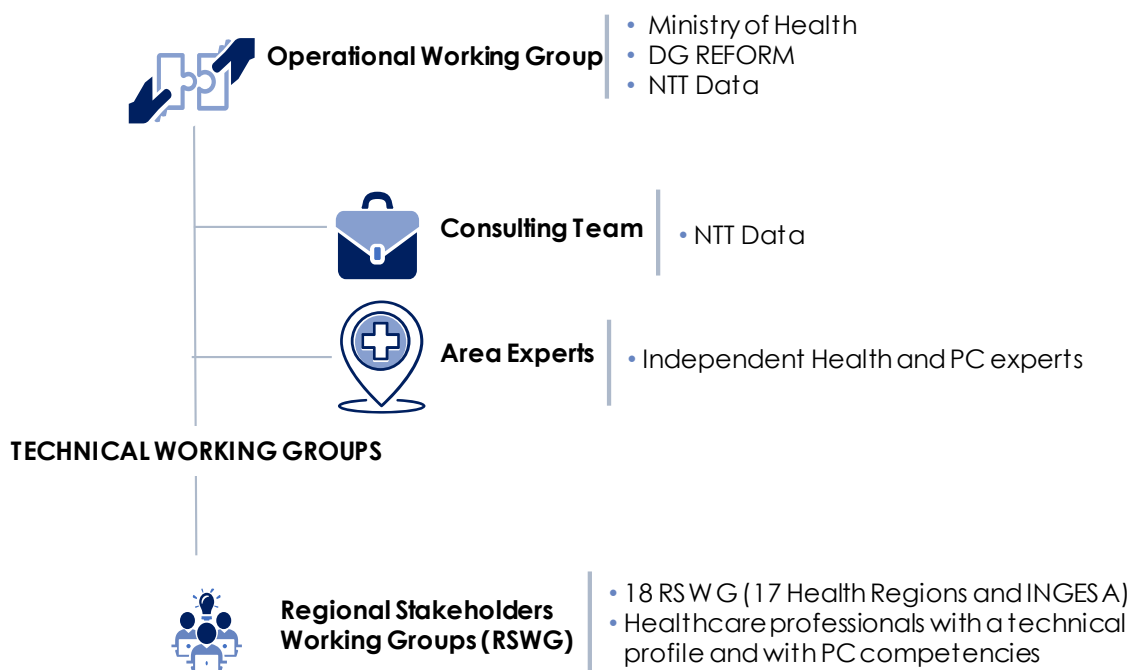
Operational Working Group

• Ministry of Health
• DG REFORM
• NTT Data

Consulting Team

• NTT Data

Area Experts

• Independent Health and PC experts

TECHNICAL WORKING GROUPS

Regional Stakeholders Working Groups (RSWG)

• 18 RSWG (17 Health Regions and INGESA)
• Healthcare professionals with a technical profile and with PC competencies